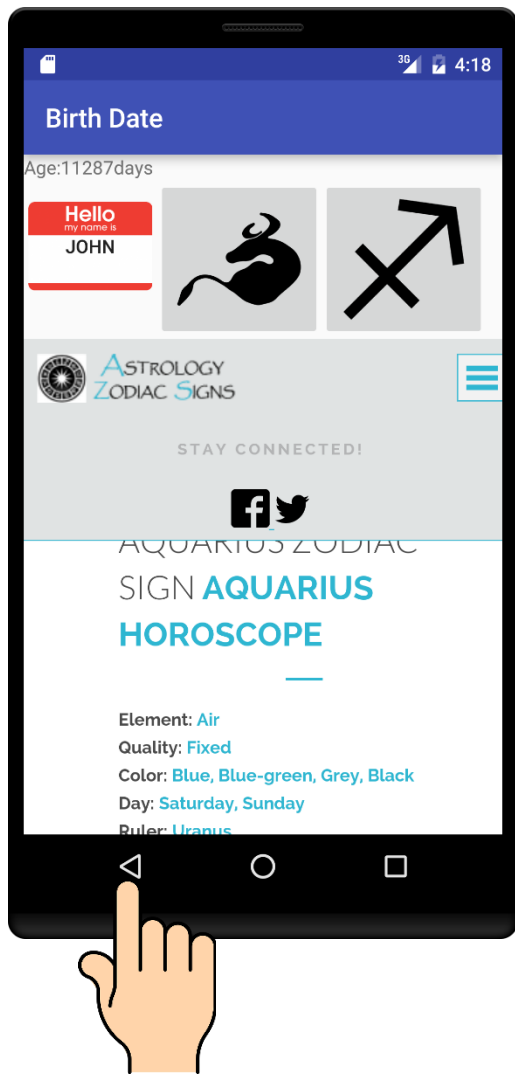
3G 4:18

Birth Date

Age:11287days

Hello
my name is
JOHN

ASTROLOGY
ZODIAC SIGNS

STAY CONNECTED!

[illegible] ZODIAC SIGN AQUARIUS HOROSCOPE

Element: Air
Quality: Fixed
Color: Blue, Blue-green, Grey, Black
Day: Saturday, Sunday
Ruler: Uranus